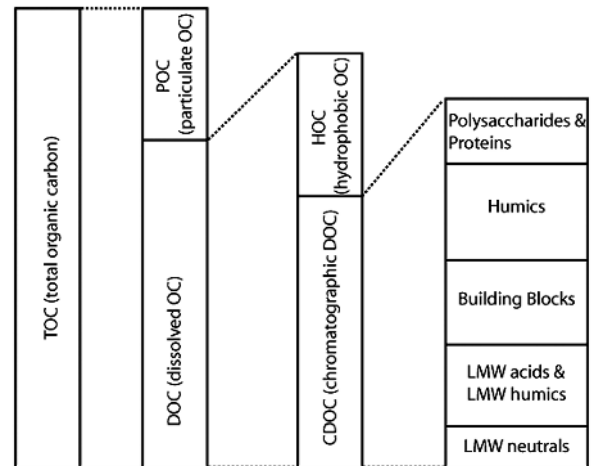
TOC (total organic carbon)

POC (particulate OC)

DOC (dissolved OC)

HOC (hydrophobic OC)

CDOC (chromatographic DOC)

Polysaccharides & Proteins

Humics

Building Blocks

LMW acids & LMW humics

LMW neutrals